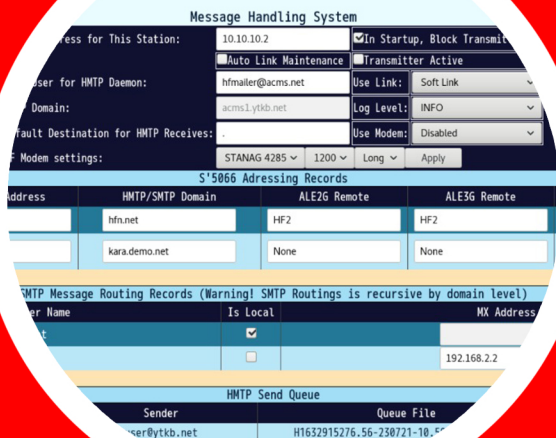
Message Handling System

ress for This Station: 10.10.10.2 In Startup, Block Transmit

Auto Link Maintenance Transmitter Active

user for HMTP Daemon: hfmailer@acms.net Use Link: Soft Link

Domain: acms1.ytkb.net Log Level: INFO

fault Destination for HMTP Receives: . Use Modem: Disabled

F Modem settings: STANAG 4285 1200 Long Apply

S'5066 Adressing Records

| Address | HMTP/SMTP Domain | ALE2G Remote | ALE3G Remote |
|---|---|---|---|
| | hfn.net | HF2 | HF2 |
| | kara.demo.net | None | None |

SMTP Message Routing Records (Warning! SMTP Routings is recursive by domain level)

| er Name | Is Local | MX Address |
|---|---|---|
| t | ☑ | |
| | ☐ | 192.168.2.2 |

HMTP Send Queue

| Sender | Queue File |
|---|---|
| user@ytkb.net | H1632915276.56-230721-10.5 |